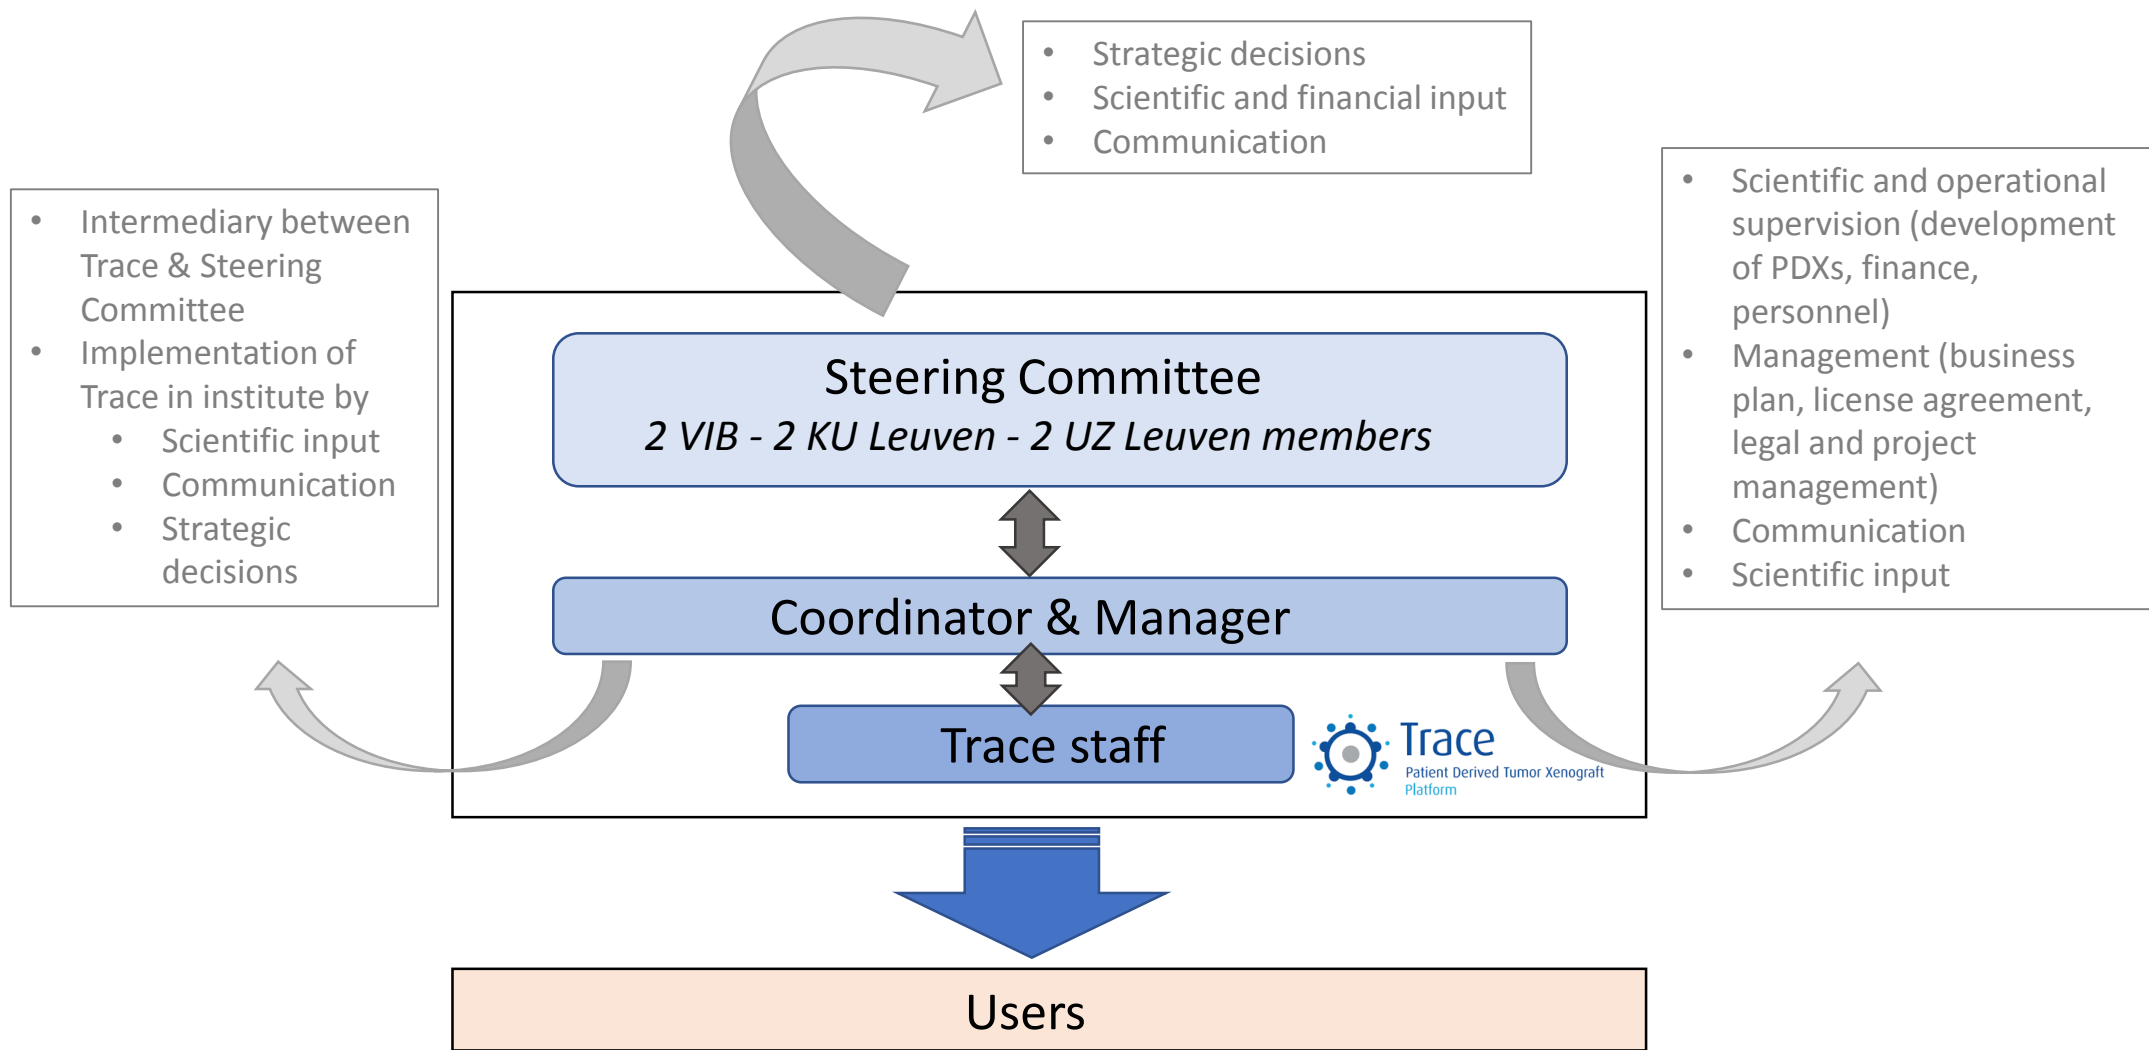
- Strategic decisions
- Scientific and financial input
- Communication

- Intermediary between Trace & Steering Committee
- Implementation of Trace in institute by
  - Scientific input
  - Communication
  - Strategic decisions

- Scientific and operational supervision (development of PDXs, finance, personnel)
- Management (business plan, license agreement, legal and project management)
- Communication
- Scientific input

Steering Committee

*2 VIB - 2 KU Leuven - 2 UZ Leuven members*

Coordinator & Manager

Trace staff

Trace
Patient Derived Tumor Xenograft Platform

Users